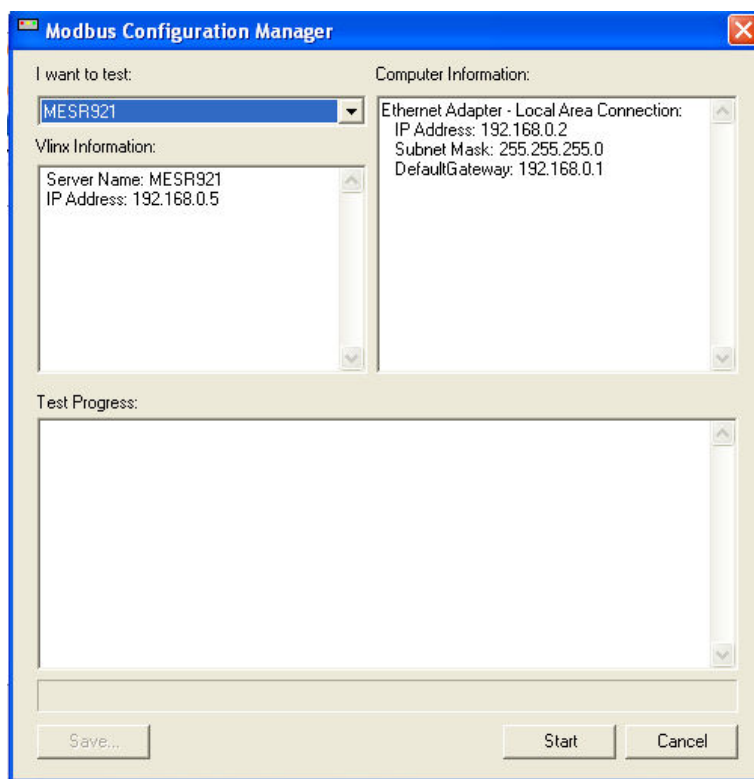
Modbus Configuration Manager

I want to test:

MESR921

Vlinx Information:

Server Name: MESR921
IP Address: 192.168.0.5

Computer Information:

Ethernet Adapter - Local Area Connection:
IP Address: 192.168.0.2
Subnet Mask: 255.255.255.0
DefaultGateway: 192.168.0.1

Test Progress:

Save...

Start

Cancel